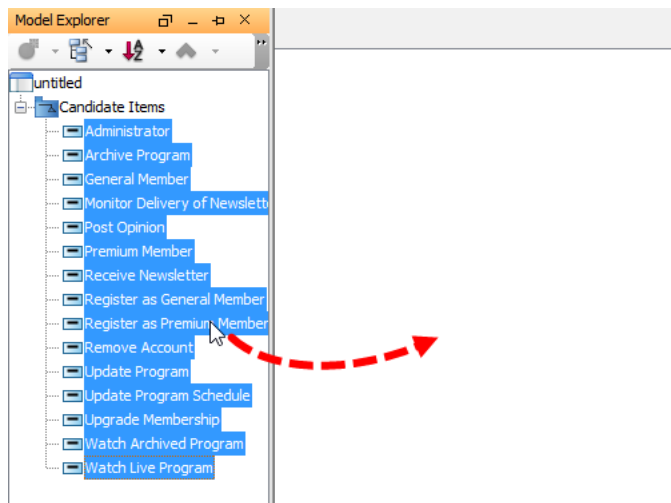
Model Explorer

untitled
Candidate Items
Administrator
Archive Program
General Member
Monitor Delivery of Newslette
Post Opinion
Premium Member
Receive Newsletter
Register as General Member
Register as Premium Member
Remove Account
Update Program
Update Program Schedule
Upgrade Membership
Watch Archived Program
Watch Live Program